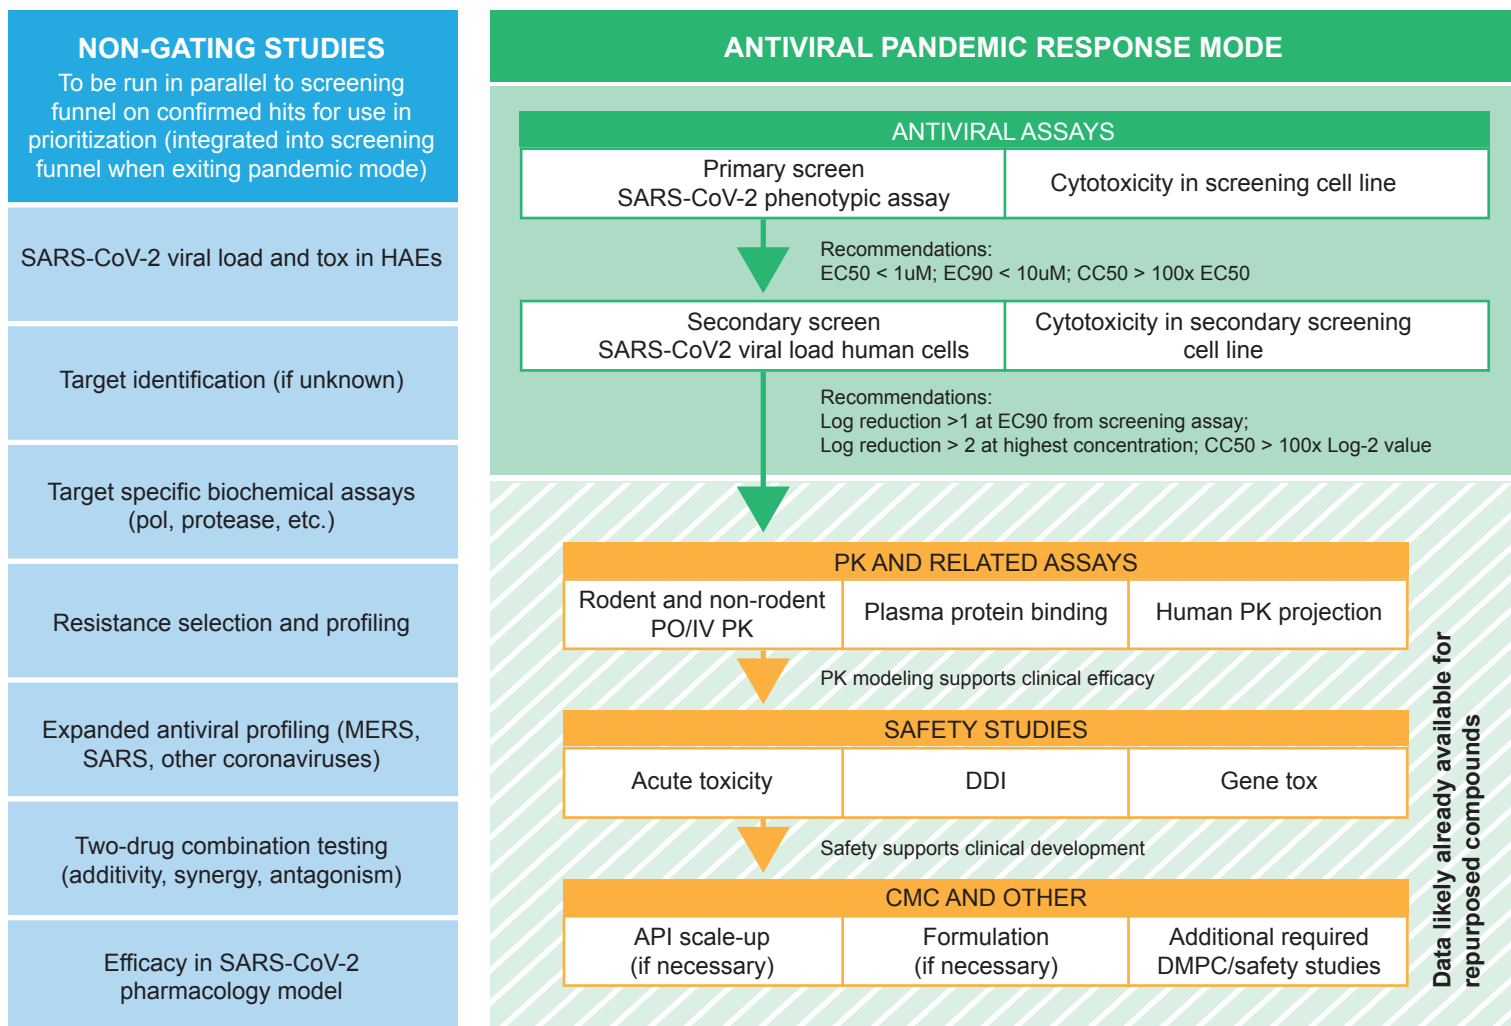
NON-GATING STUDIES
To be run in parallel to screening funnel on confirmed hits for use in prioritization (integrated into screening funnel when exiting pandemic mode)

SARS-CoV-2 viral load and tox in HAEs

Target identification (if unknown)

Target specific biochemical assays (pol, protease, etc.)

Resistance selection and profiling

Expanded antiviral profiling (MERS, SARS, other coronaviruses)

Two-drug combination testing (additivity, synergy, antagonism)

Efficacy in SARS-CoV-2 pharmacology model

ANTIVIRAL PANDEMIC RESPONSE MODE

ANTIVIRAL ASSAYS

| Primary screen SARS-CoV-2 phenotypic assay | Cytotoxicity in screening cell line |
|---|---|

Recommendations:
EC50 < 1uM; EC90 < 10uM; CC50 > 100x EC50

| Secondary screen SARS-CoV2 viral load human cells | Cytotoxicity in secondary screening cell line |
|---|---|

Recommendations:
Log reduction >1 at EC90 from screening assay;
Log reduction > 2 at highest concentration; CC50 > 100x Log-2 value

PK AND RELATED ASSAYS

| Rodent and non-rodent PO/IV PK | Plasma protein binding | Human PK projection |
|---|---|---|

PK modeling supports clinical efficacy

SAFETY STUDIES

| Acute toxicity | DDI | Gene tox |
|---|---|---|

Safety supports clinical development

CMC AND OTHER

| API scale-up (if necessary) | Formulation (if necessary) | Additional required DMPC/safety studies |
|---|---|---|

Data likely already available for repurposed compounds